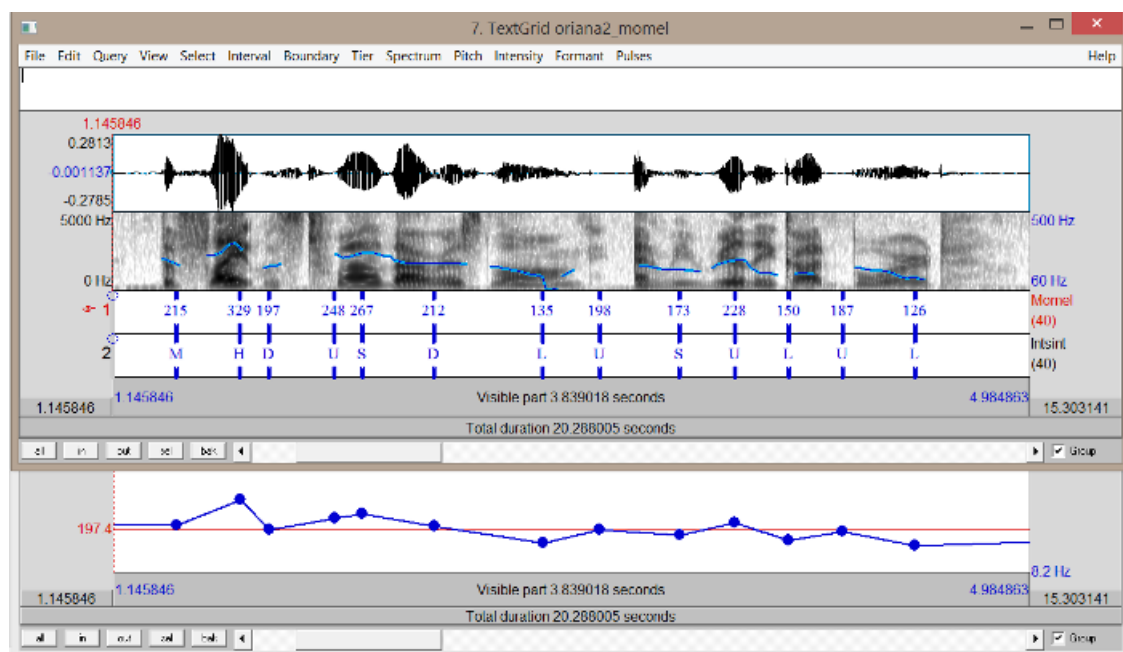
7. TextGrid oriana2_momel

File Edit Query View Select Interval Boundary Tier Spectrum Pitch Intensity Formant Pulses Help

1.145846

0.2813

0.001137

-0.2785

5000 Hz

0 Hz

500 Hz

60 Hz

1

215 329 197 248 267 212 135 198 173 228 150 187 126

Momel (40)

2

M H D U S D L U S U L U L

Intsint (40)

1.145846

Visible part 3.839018 seconds

4.984863

1.145846

15.303141

Total duration 20.288005 seconds

all in out sel bak

Group

197.4

8.2 Hz

1.145846

Visible part 3.839018 seconds

4.984863

1.145846

15.303141

Total duration 20.288005 seconds

all in out sel bak

Group